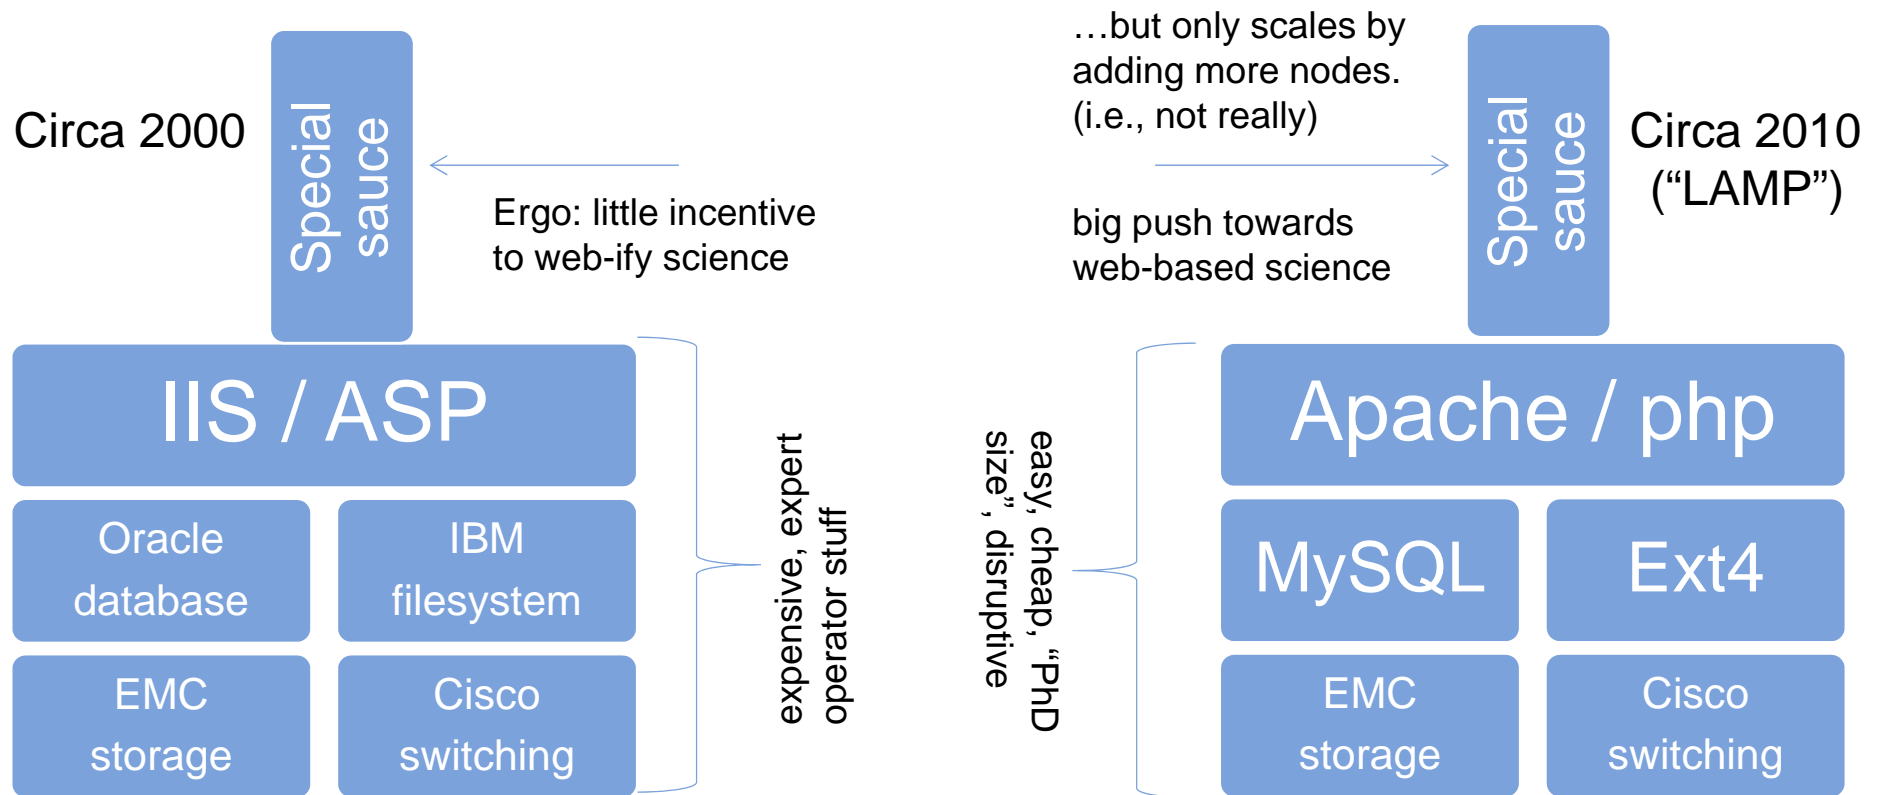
Circa 2000

Special sauce

Ergo: little incentive to web-ify science

IIS / ASP

Oracle database

IBM filesystem

EMC storage

Cisco switching

expensive, expert operator stuff

…but only scales by adding more nodes. (i.e., not really)

big push towards web-based science

Special sauce

Circa 2010 (“LAMP”)

easy, cheap, “PhD size”, disruptive

Apache / php

MySQL

Ext4

EMC storage

Cisco switching